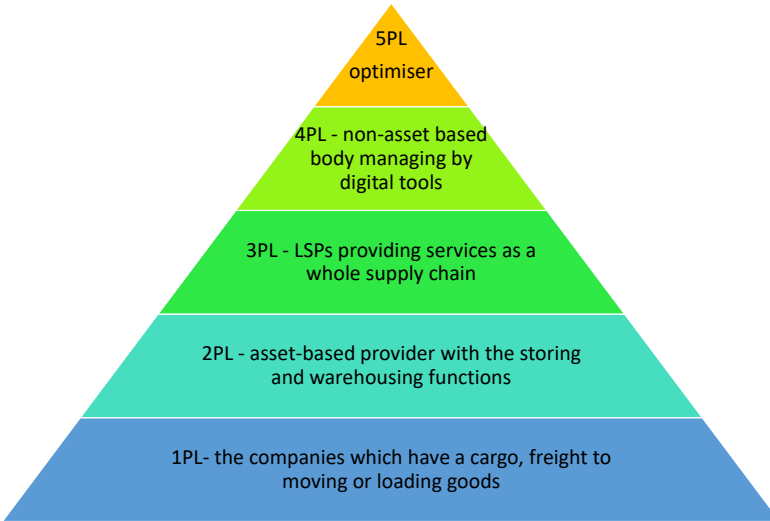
5PL
optimiser

4PL - non-asset based body managing by digital tools

3PL - LSPs providing services as a whole supply chain

2PL - asset-based provider with the storing and warehousing functions

1PL- the companies which have a cargo, freight to moving or loading goods